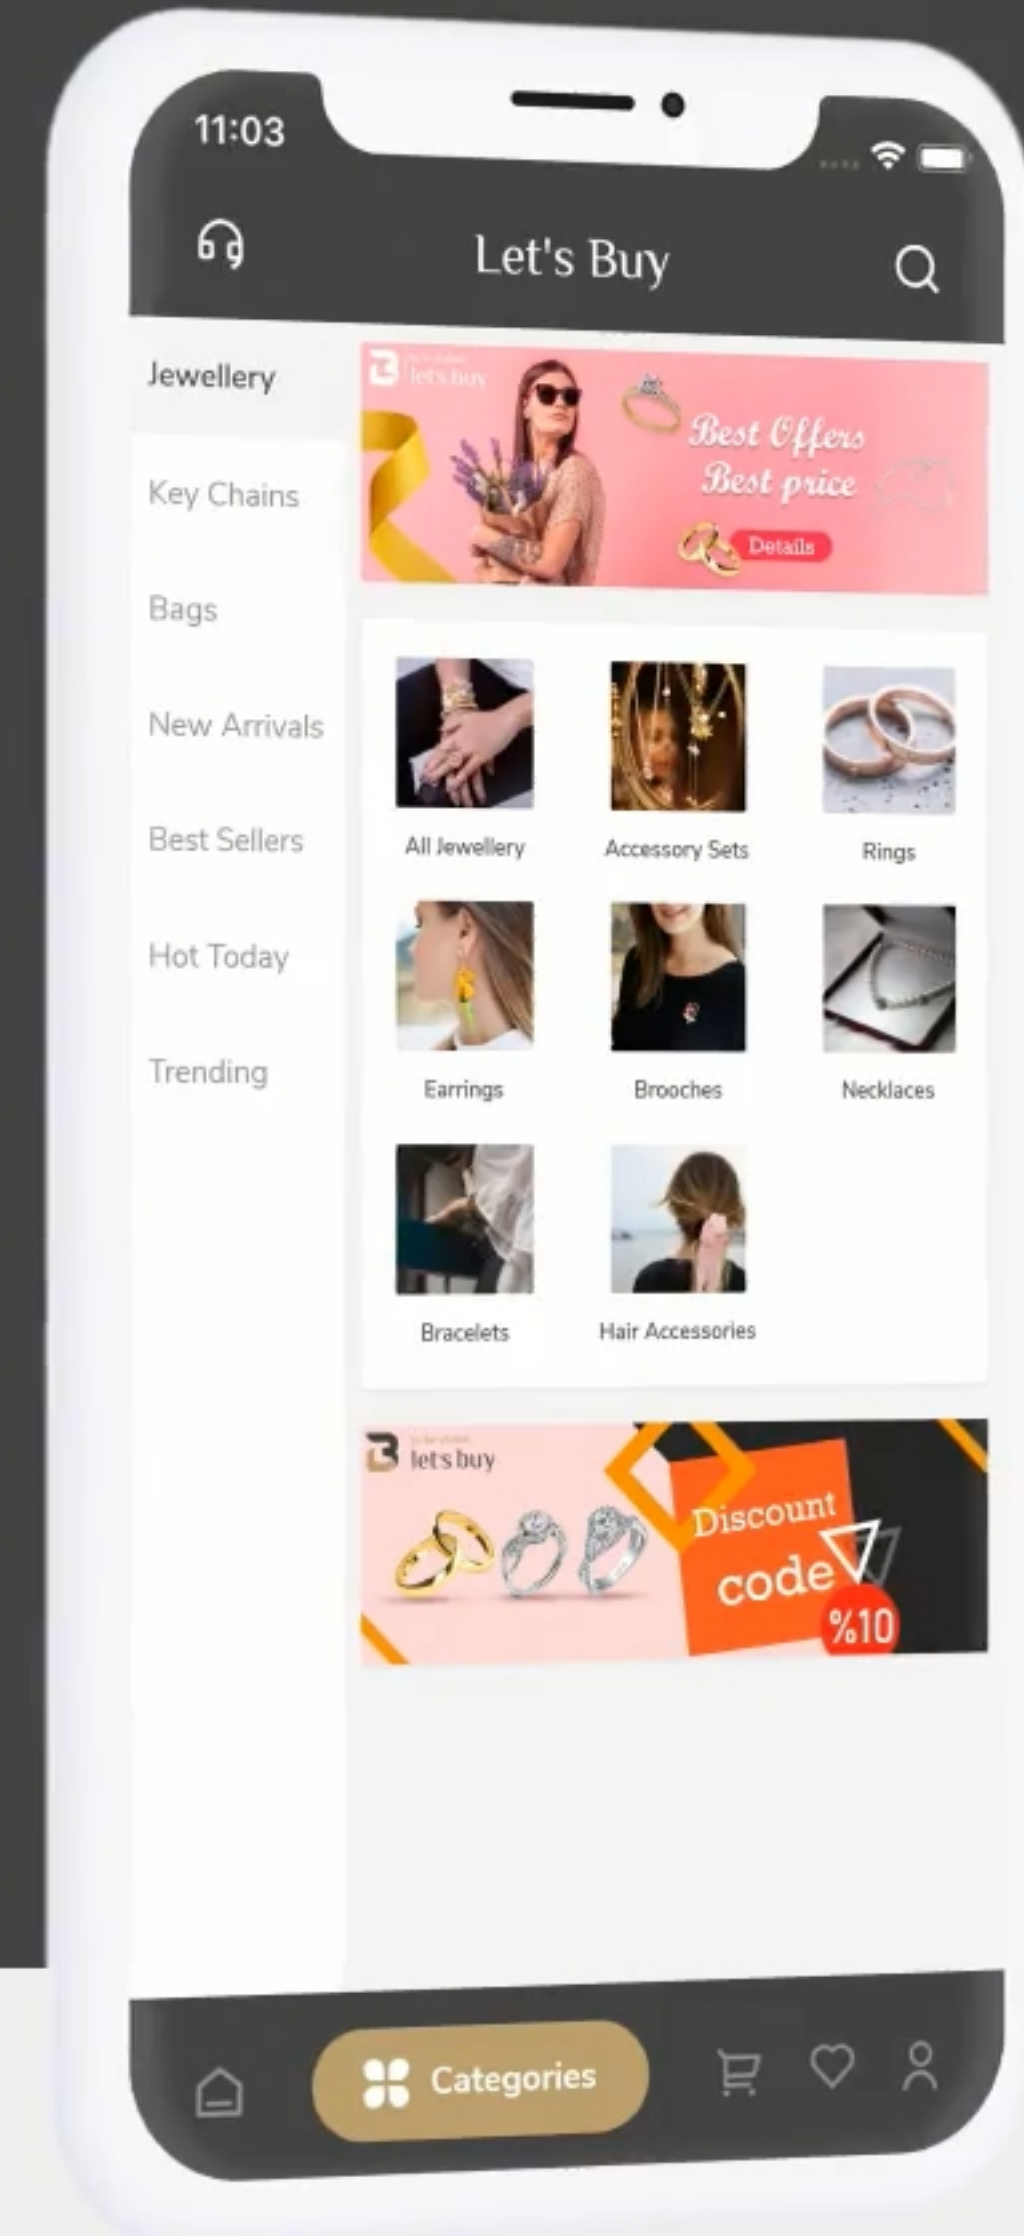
11:03

Let's Buy

Jewellery

Key Chains

Bags

New Arrivals

Best Sellers

Hot Today

Trending

let's buy

Best Offers
Best price

Details

All Jewellery

Accessory Sets

Rings

Earrings

Brooches

Necklaces

Bracelets

Hair Accessories

let's buy

Discount code

%10

Categories